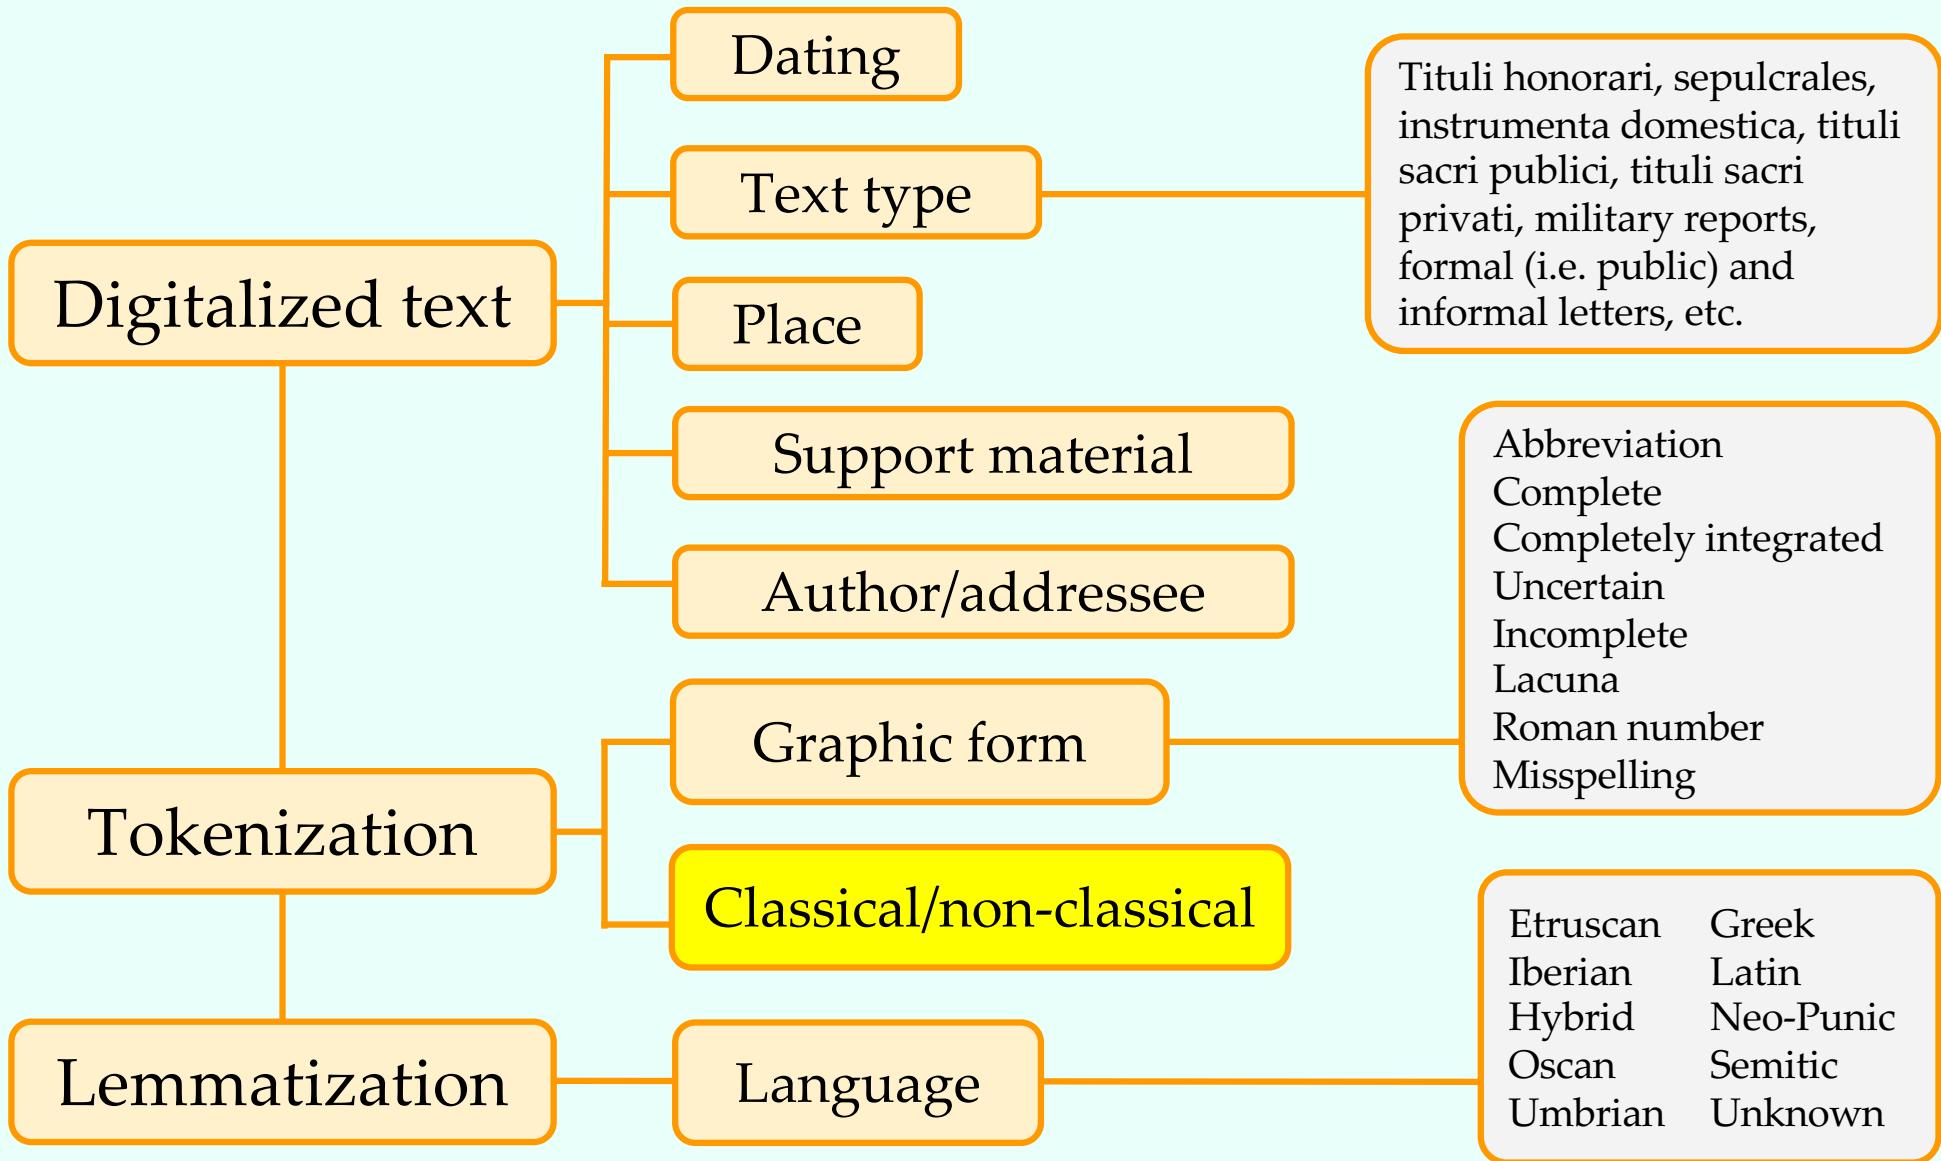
Digitalized text

Dating

Text type

Tituli honorari, sepulcrales, instrumenta domestica, tituli sacri publici, tituli sacri privati, military reports, formal (i.e. public) and informal letters, etc.

Place

Support material

Author/addressee

Tokenization

Graphic form

Abbreviation
Complete
Completely integrated
Uncertain
Incomplete
Lacuna
Roman number
Misspelling

Classical/non-classical

Lemmatization

Language

Etruscan
Iberian
Hybrid
Oscan
Umbrian

Greek
Latin
Neo-Punic
Semitic
Unknown